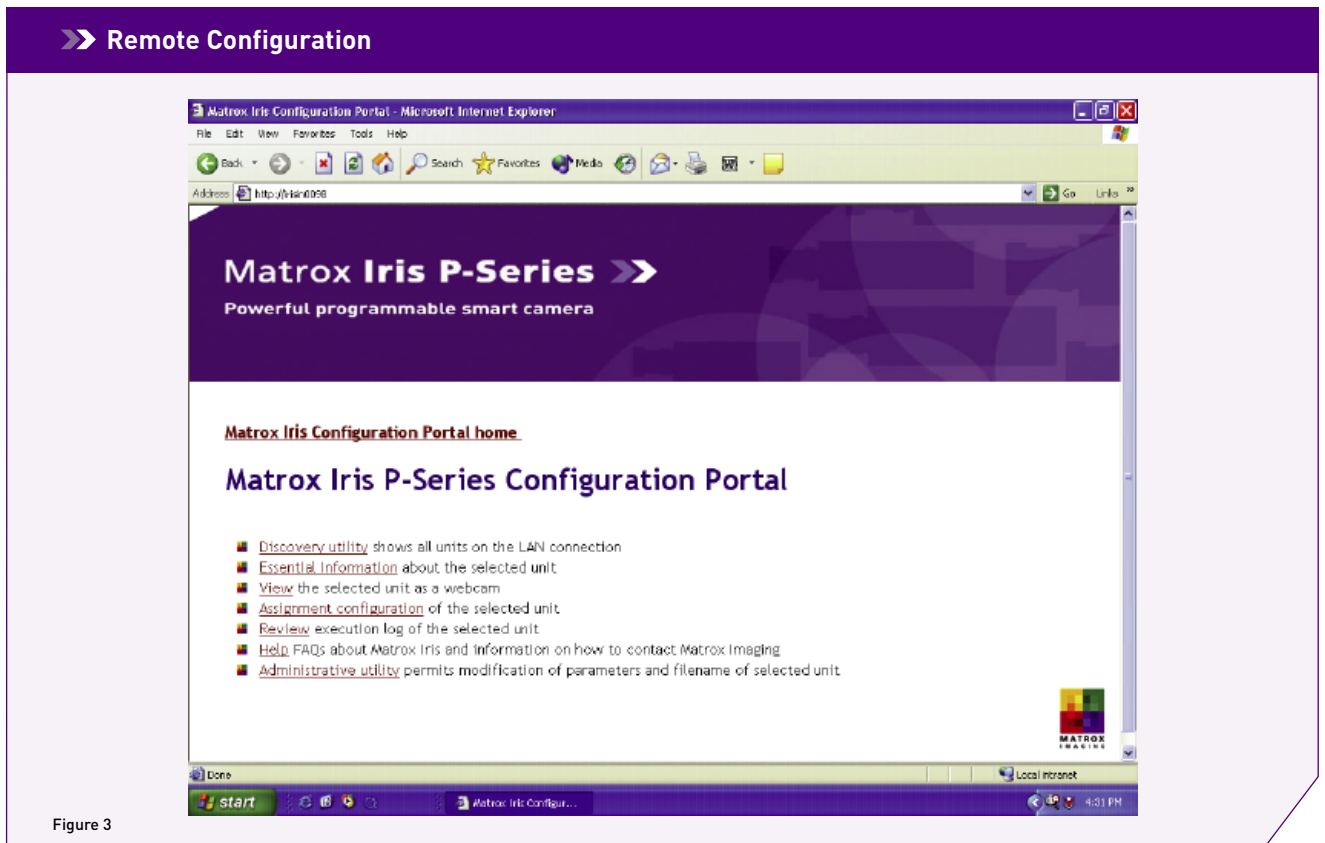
Remote Configuration

Matrox Iris Configuration Portal - Microsoft Internet Explorer

File Edit View Favorites Tools Help

Back Search Favorites Media

Address http://iris0098 Go Links

Matrox Iris P-Series

Powerful programmable smart camera

Matrox Iris Configuration Portal home

Matrox Iris P-Series Configuration Portal

- Discovery utility shows all units on the LAN connection
- Essential information about the selected unit
- View the selected unit as a webcam
- Assignment configuration of the selected unit
- Review execution log of the selected unit
- Help FAQs about Matrox Iris and information on how to contact Matrox Imaging
- Administrative utility permits modification of parameters and filename of selected unit

MATROX IMAGING

Done

Local intranet

start

Matrox Iris Configur...

4:31 PM

Figure 3